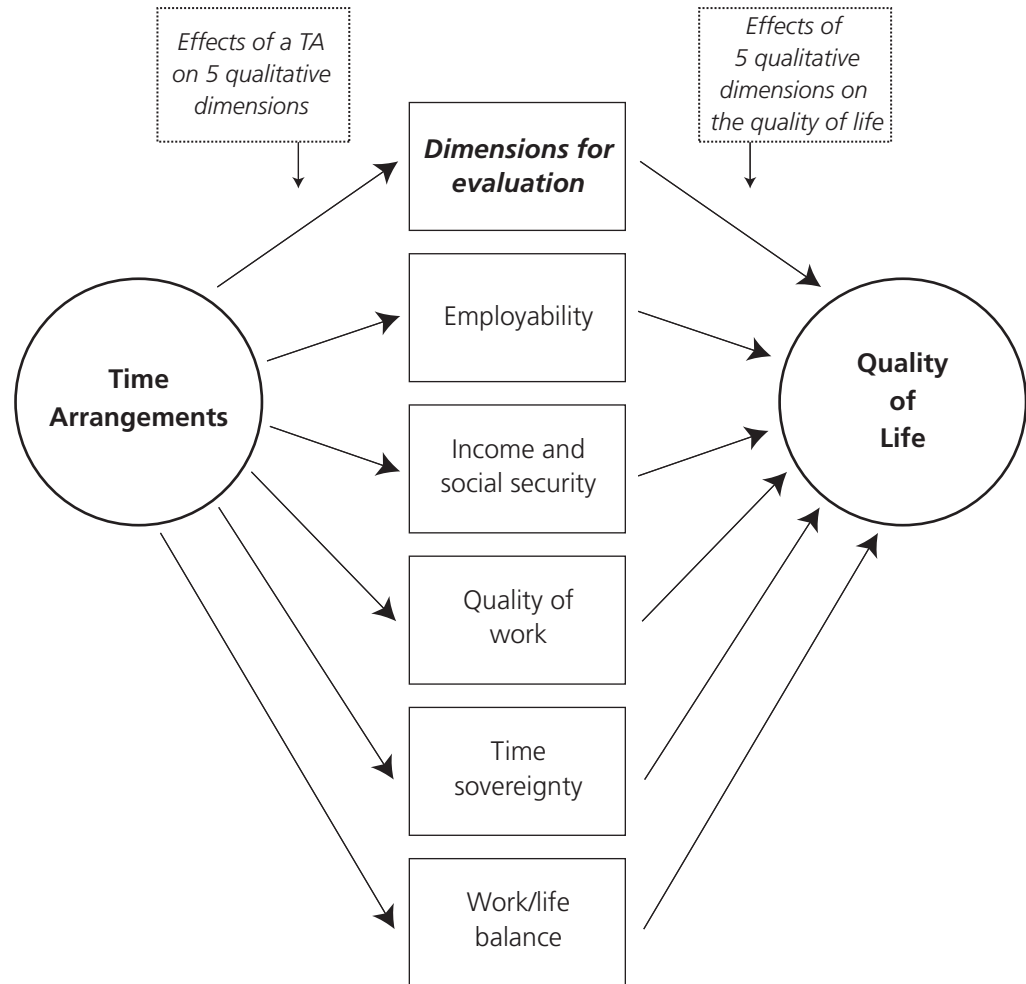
Effects of a TA on 5 qualitative dimensions

Effects of 5 qualitative dimensions on the quality of life

Time Arrangements

Dimensions for evaluation

Employability

Income and social security

Quality of work

Time sovereignty

Work/life balance

Quality of Life